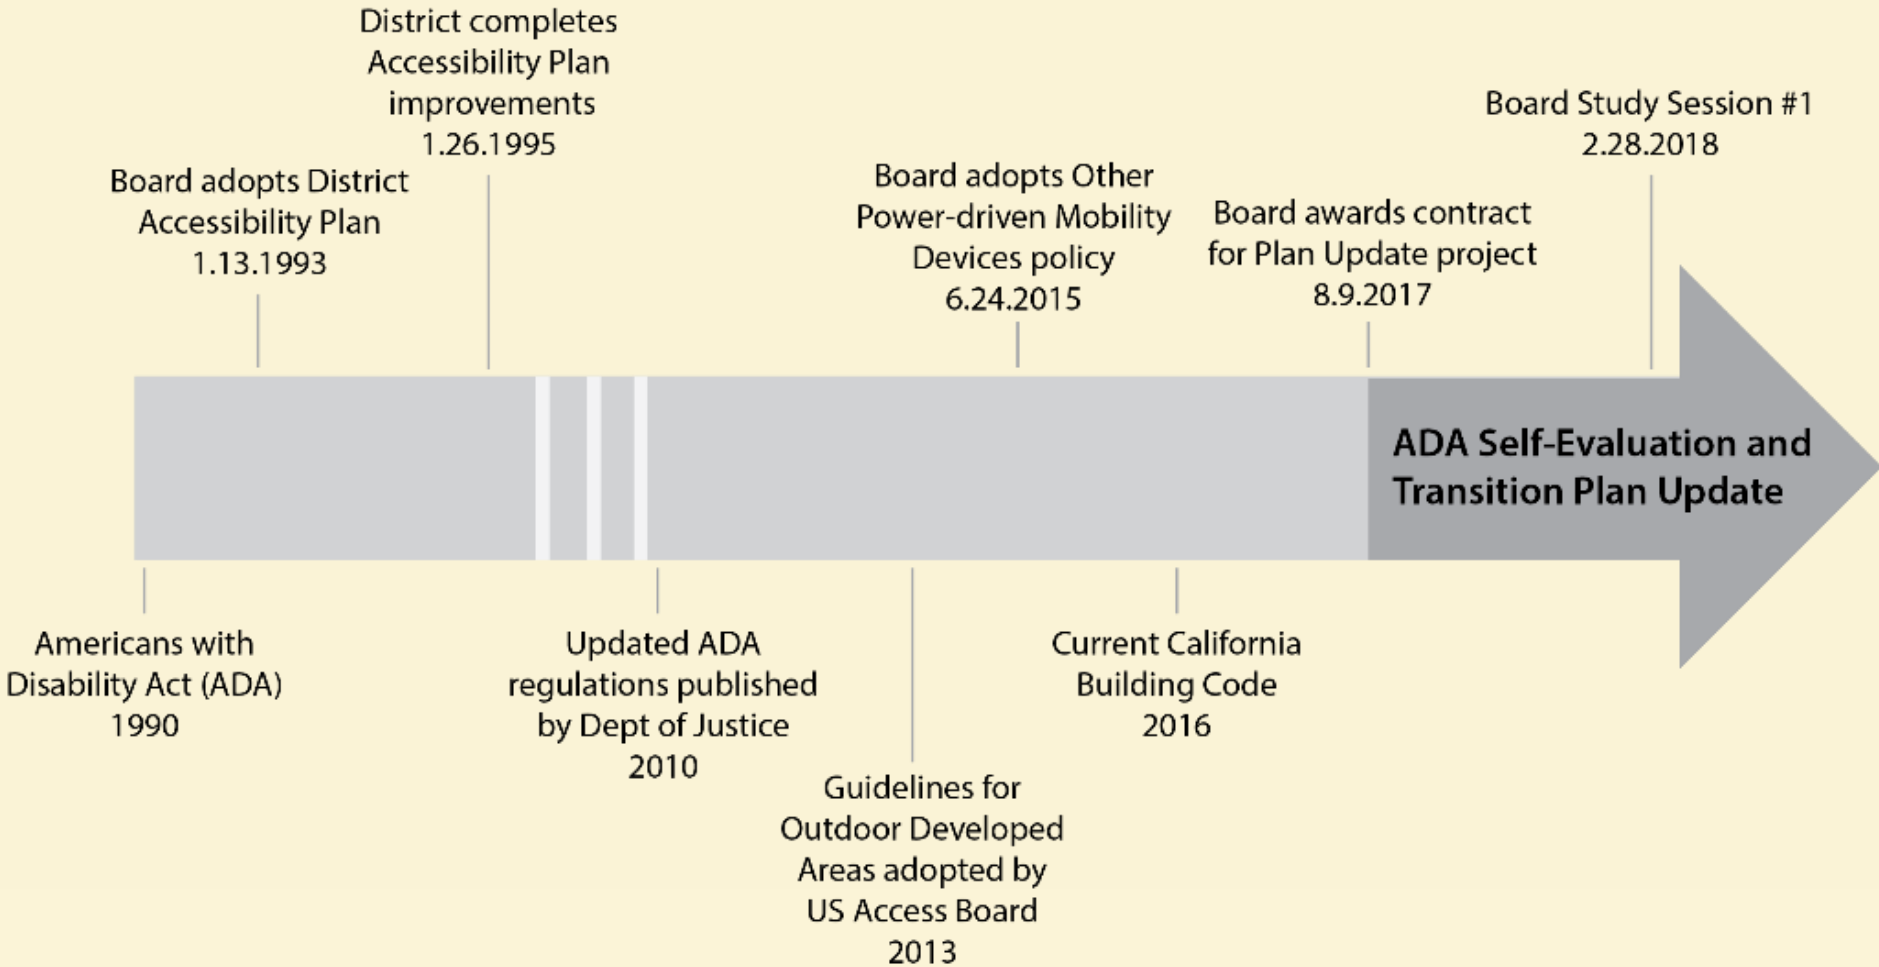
District completes Accessibility Plan improvements 1.26.1995

Board adopts District Accessibility Plan 1.13.1993

Board adopts Other Power-driven Mobility Devices policy 6.24.2015

Board awards contract for Plan Update project 8.9.2017

Board Study Session #1 2.28.2018

ADA Self-Evaluation and Transition Plan Update

Americans with Disability Act (ADA) 1990

Updated ADA regulations published by Dept of Justice 2010

Guidelines for Outdoor Developed Areas adopted by US Access Board 2013

Current California Building Code 2016